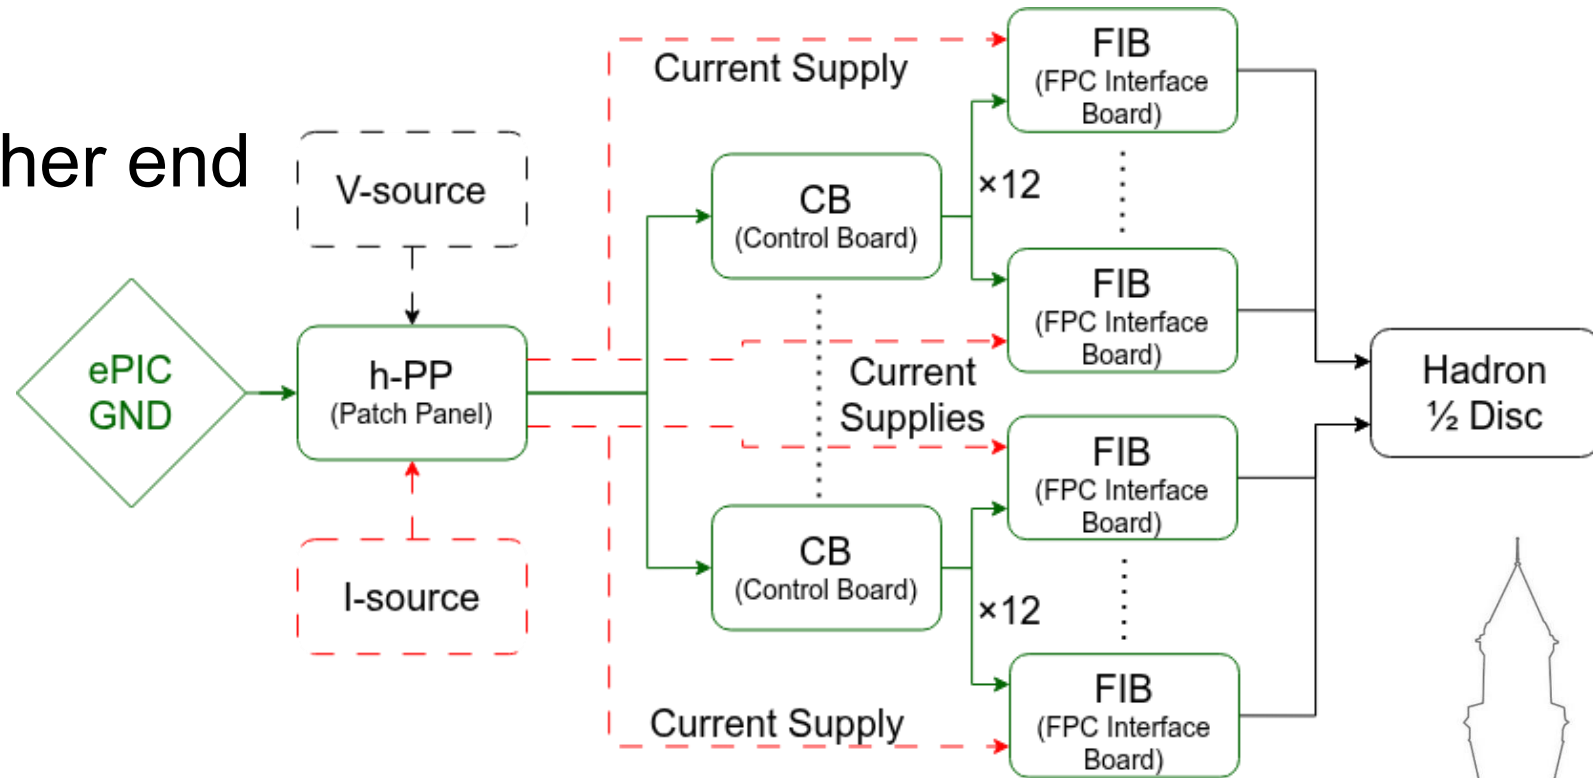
her end

V-source

ePIC GND

h-PP
(Patch Panel)

I-source

Current Supply

CB
(Control Board)

×12

FIB
(FPC Interface Board)

FIB
(FPC Interface Board)

Current Supplies

FIB
(FPC Interface Board)

CB
(Control Board)

×12

FIB
(FPC Interface Board)

Current Supply

Hadron
½ Disc